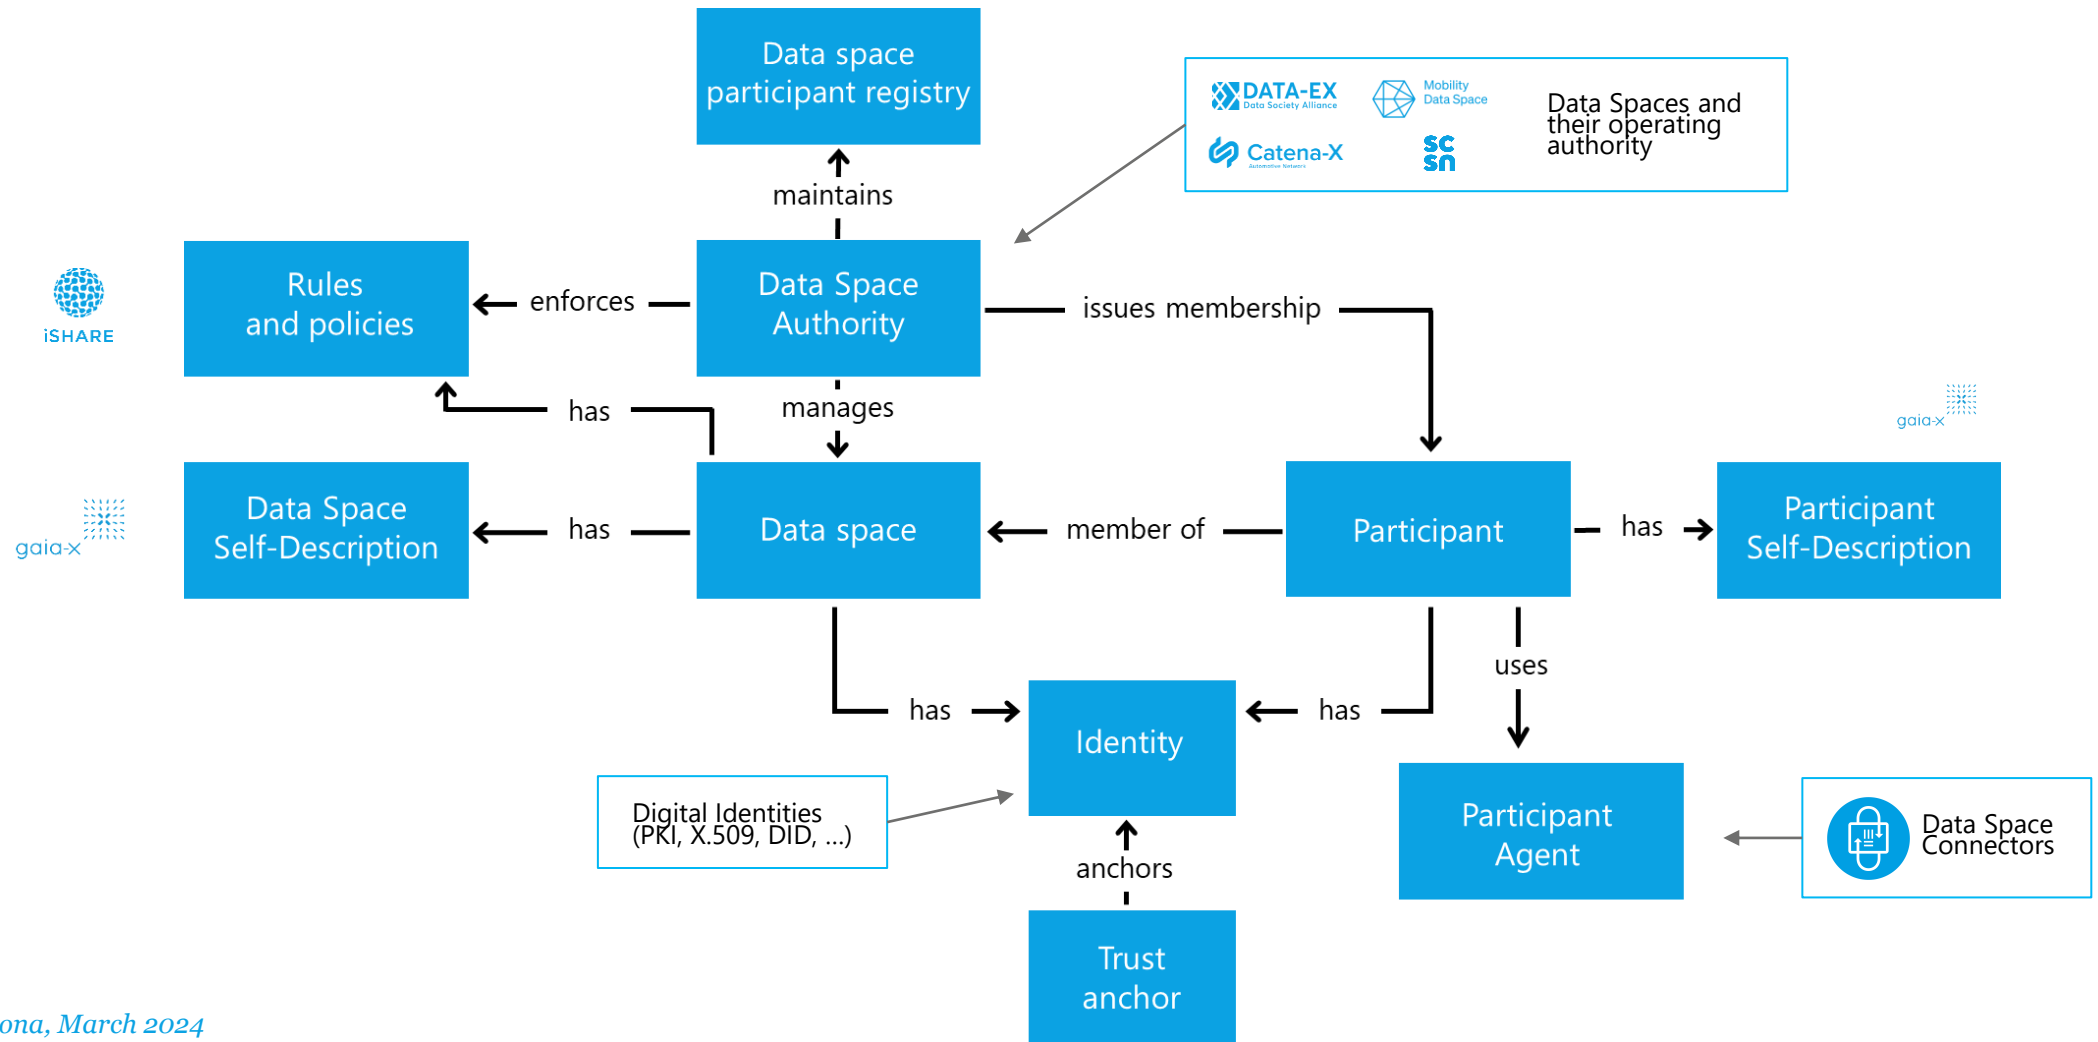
Data space participant registry

maintains

DATA-EX Data Society Alliance

Mobility Data Space

Catena-X

SC SN

Data Spaces and their operating authority

iSHARE

Rules and policies

enforces

Data Space Authority

issues membership

has

manages

gaia-x

Data Space Self-Description

has

Data space

member of

Participant

has

Participant Self-Description

gaia-x

uses

has

Identity

has

Digital Identities (PKI, X.509, DID, ...)

Participant Agent

Data Space Connectors

anchors

Trust anchor

ona, March 2024